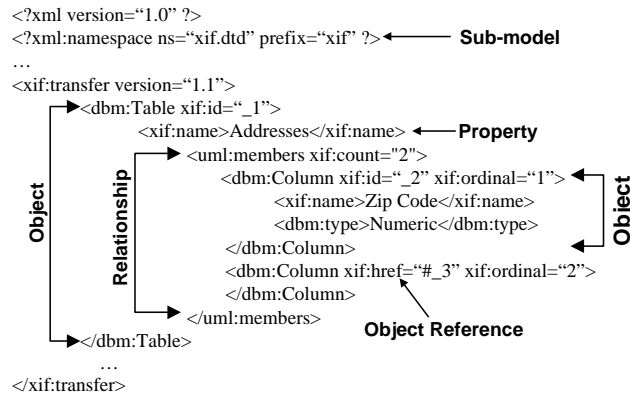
<?xml version="1.0" ?>
<?xml:namespace ns="xif.dtd" prefix="xif" ?> Sub-model
…
<xif:transfer version="1.1">
<dbm:Table xif:id="_1">
<xif:name>Addresses</xif:name> Property
<uml:members xif:count="2">
<dbm:Column xif:id="_2" xif:ordinal="1">
<xif:name>Zip Code</xif:name>
<dbm:type>Numeric</dbm:type>
</dbm:Column>
<dbm:Column xif:href="#_3" xif:ordinal="2">
</dbm:Column>
</uml:members>
</dbm:Table>
…
</xif:transfer>

Object
Relationship
Object
Object Reference